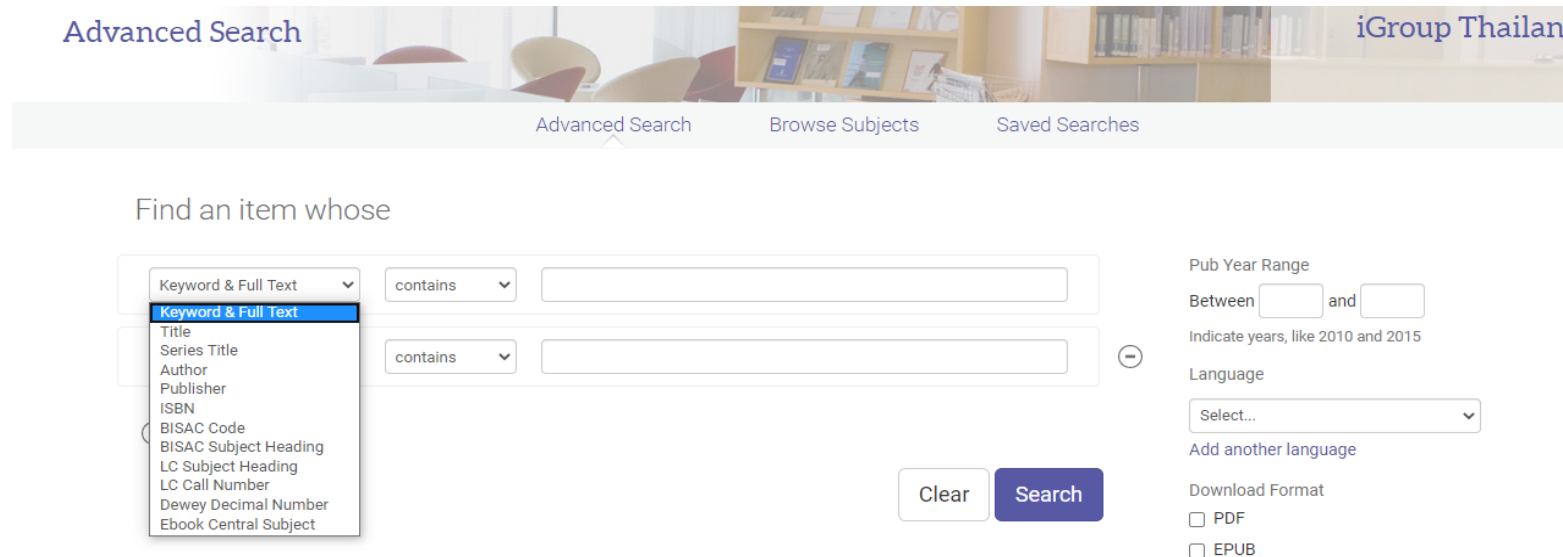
Advanced Search

iGroup Thailan

Advanced Search Browse Subjects Saved Searches

Find an item whose

Keyword & Full Text contains

Keyword & Full Text
Title
Series Title
Author
Publisher
ISBN
BISAC Code
BISAC Subject Heading
LC Subject Heading
LC Call Number
Dewey Decimal Number
Ebook Central Subject

contains

Clear Search

Pub Year Range

Between and

Indicate years, like 2010 and 2015

Language

Select...

Add another language

Download Format

PDF

EPUB